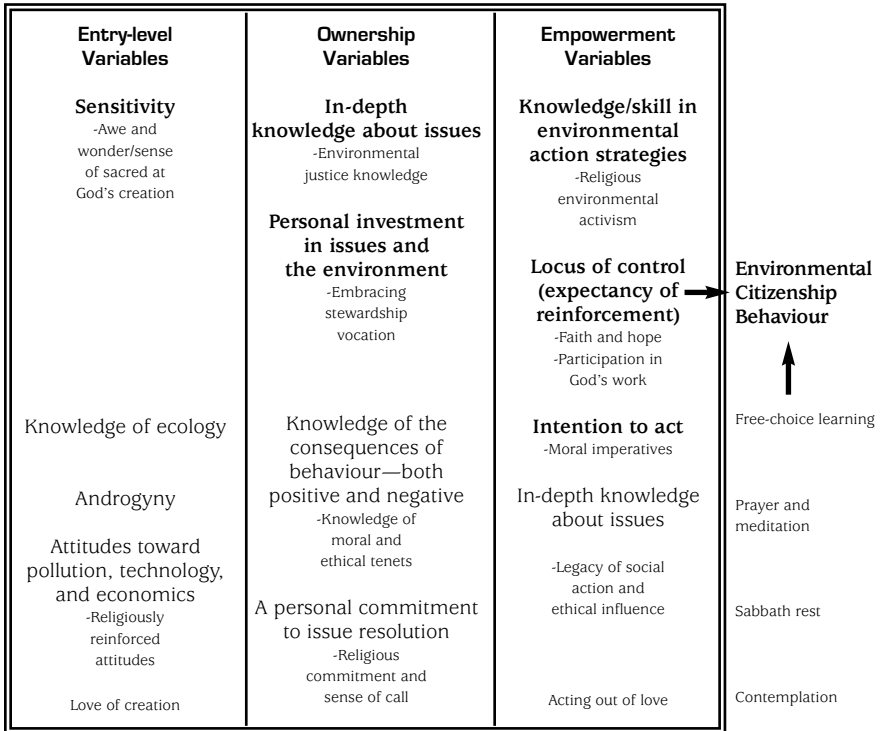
| Entry-level Variables | Ownership Variables | Empowerment Variables |
|---|---|---|
| **Sensitivity** -Awe and wonder/sense of sacred at God's creation | **In-depth knowledge about issues** -Environmental justice knowledge | **Knowledge/skill in environmental action strategies** -Religious environmental activism |
| | **Personal investment in issues and the environment** -Embracing stewardship vocation | **Locus of control (expectancy of reinforcement)** -Faith and hope -Participation in God's work |
| Knowledge of ecology | Knowledge of the consequences of behaviour—both positive and negative -Knowledge of moral and ethical tenets | **Intention to act** -Moral imperatives |
| Androgyny | | In-depth knowledge about issues |
| Attitudes toward pollution, technology, and economics -Religiously reinforced attitudes | A personal commitment to issue resolution -Religious commitment and sense of call | -Legacy of social action and ethical influence |
| Love of creation | | Acting out of love |

**Environmental Citizenship Behaviour**

Free-choice learning

Prayer and meditation

Sabbath rest

Contemplation